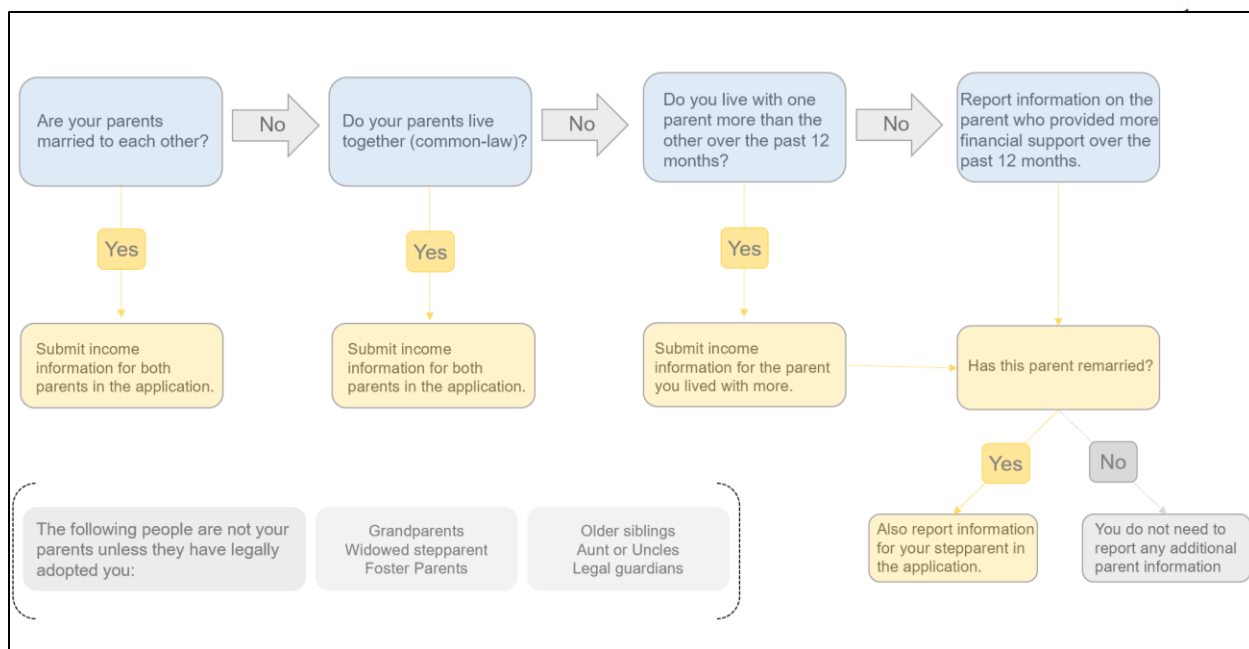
Are your parents married to each other?

No

Do your parents live together (common-law)?

No

Do you live with one parent more than the other over the past 12 months?

No

Report information on the parent who provided more financial support over the past 12 months.

Yes

Yes

Yes

Submit income information for both parents in the application.

Submit income information for both parents in the application.

Submit income information for the parent you lived with more.

Has this parent remarried?

Yes

No

The following people are not your parents unless they have legally adopted you:

Grandparents
Widowed stepparent
Foster Parents

Older siblings
Aunt or Uncles
Legal guardians

Also report information for your stepparent in the application.

You do not need to report any additional parent information